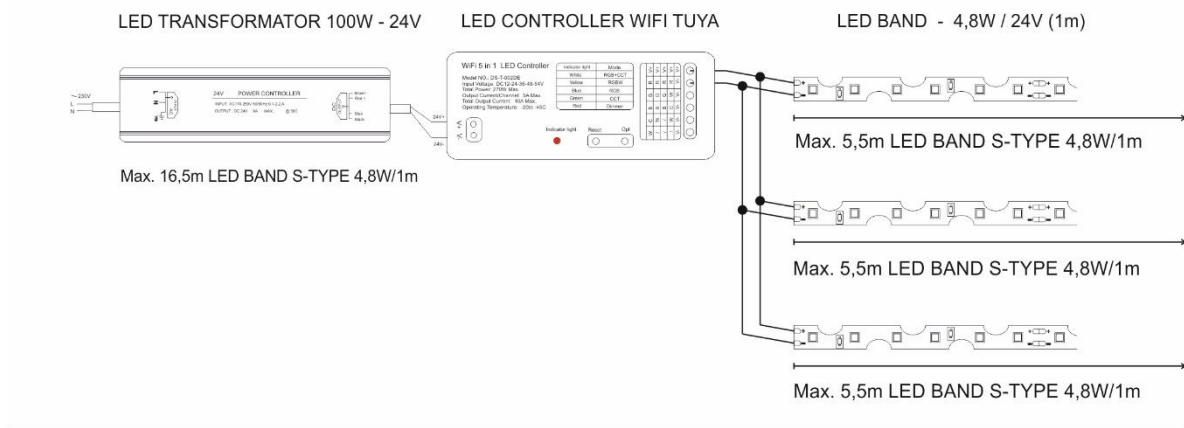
LED TRANSFORMATOR 100W - 24V

LED CONTROLLER WIFI TUYA

LED BAND - 4,8W / 24V (1m)

~ 230V
L
N

24V POWER CONTROLLER

INPUT: AC110-250V 50/60Hz 0.1-2.2A
OUTPUT: DC 24V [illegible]A MAX. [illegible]

24V+
24V-

WiFi 5 in 1 LED Controller

Model NO.: DS-T-002DE
Input Voltage: DC12-24-36-48-54V
Total Power: 270W Max.
Output Current/Channel: 5A Max.
Total Output Current: 15A Max.
Operating Temperature: -20to +60C

| Indicator light | Mode |
|---|---|
| White | RGB+CCT |
| Yellow | RGBW |
| Blue | RGB |
| Green | CCT |
| Red | Dimmer |

Indicator light
Reset
Opt

Max. 16,5m LED BAND S-TYPE 4,8W/1m

Max. 5,5m LED BAND S-TYPE 4,8W/1m

Max. 5,5m LED BAND S-TYPE 4,8W/1m

Max. 5,5m LED BAND S-TYPE 4,8W/1m